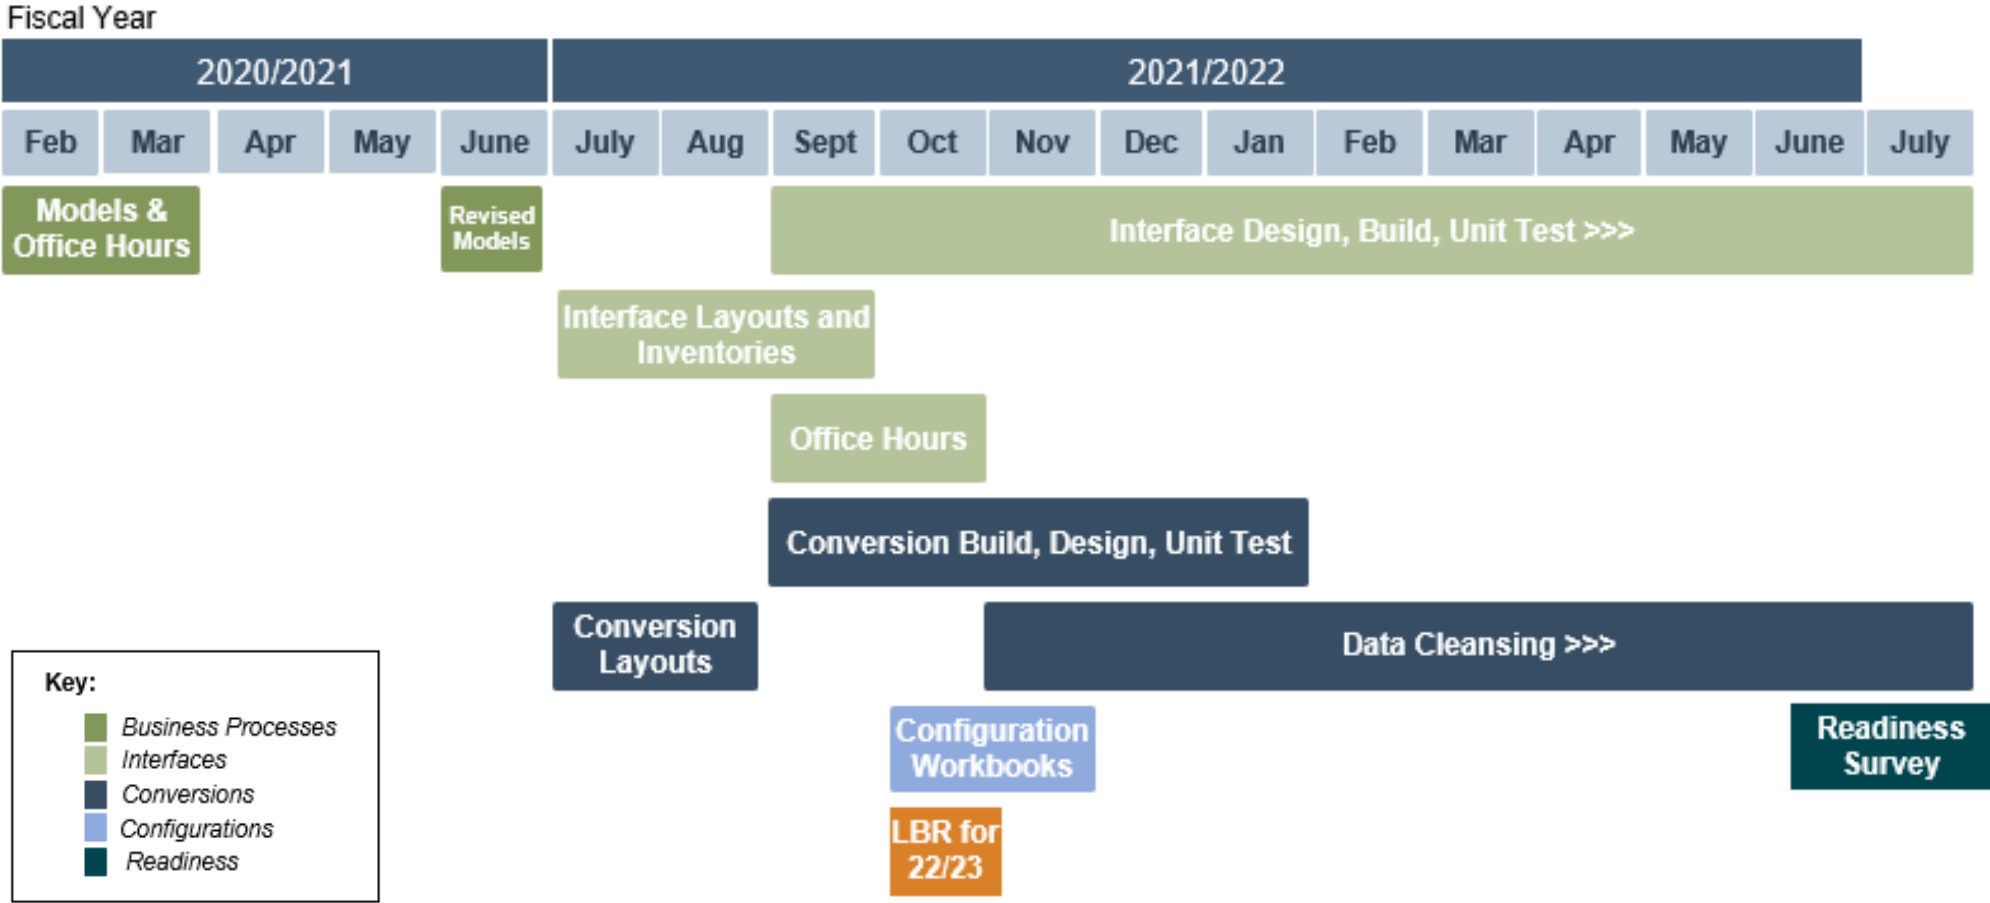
Fiscal Year

| 2020/2021 | | | | | 2021/2022 | | | | | | | | | | | | |
|---|---|---|---|---|---|---|---|---|---|---|---|---|---|---|---|---|---|
| Feb | Mar | Apr | May | June | July | Aug | Sept | Oct | Nov | Dec | Jan | Feb | Mar | Apr | May | June | July |

Models & Office Hours

Revised Models

Interface Design, Build, Unit Test >>>

Interface Layouts and Inventories

Office Hours

Conversion Build, Design, Unit Test

Conversion Layouts

Data Cleansing >>>

Configuration Workbooks

Readiness Survey

LBR for 22/23

Key:
Business Processes
Interfaces
Conversions
Configurations
Readiness